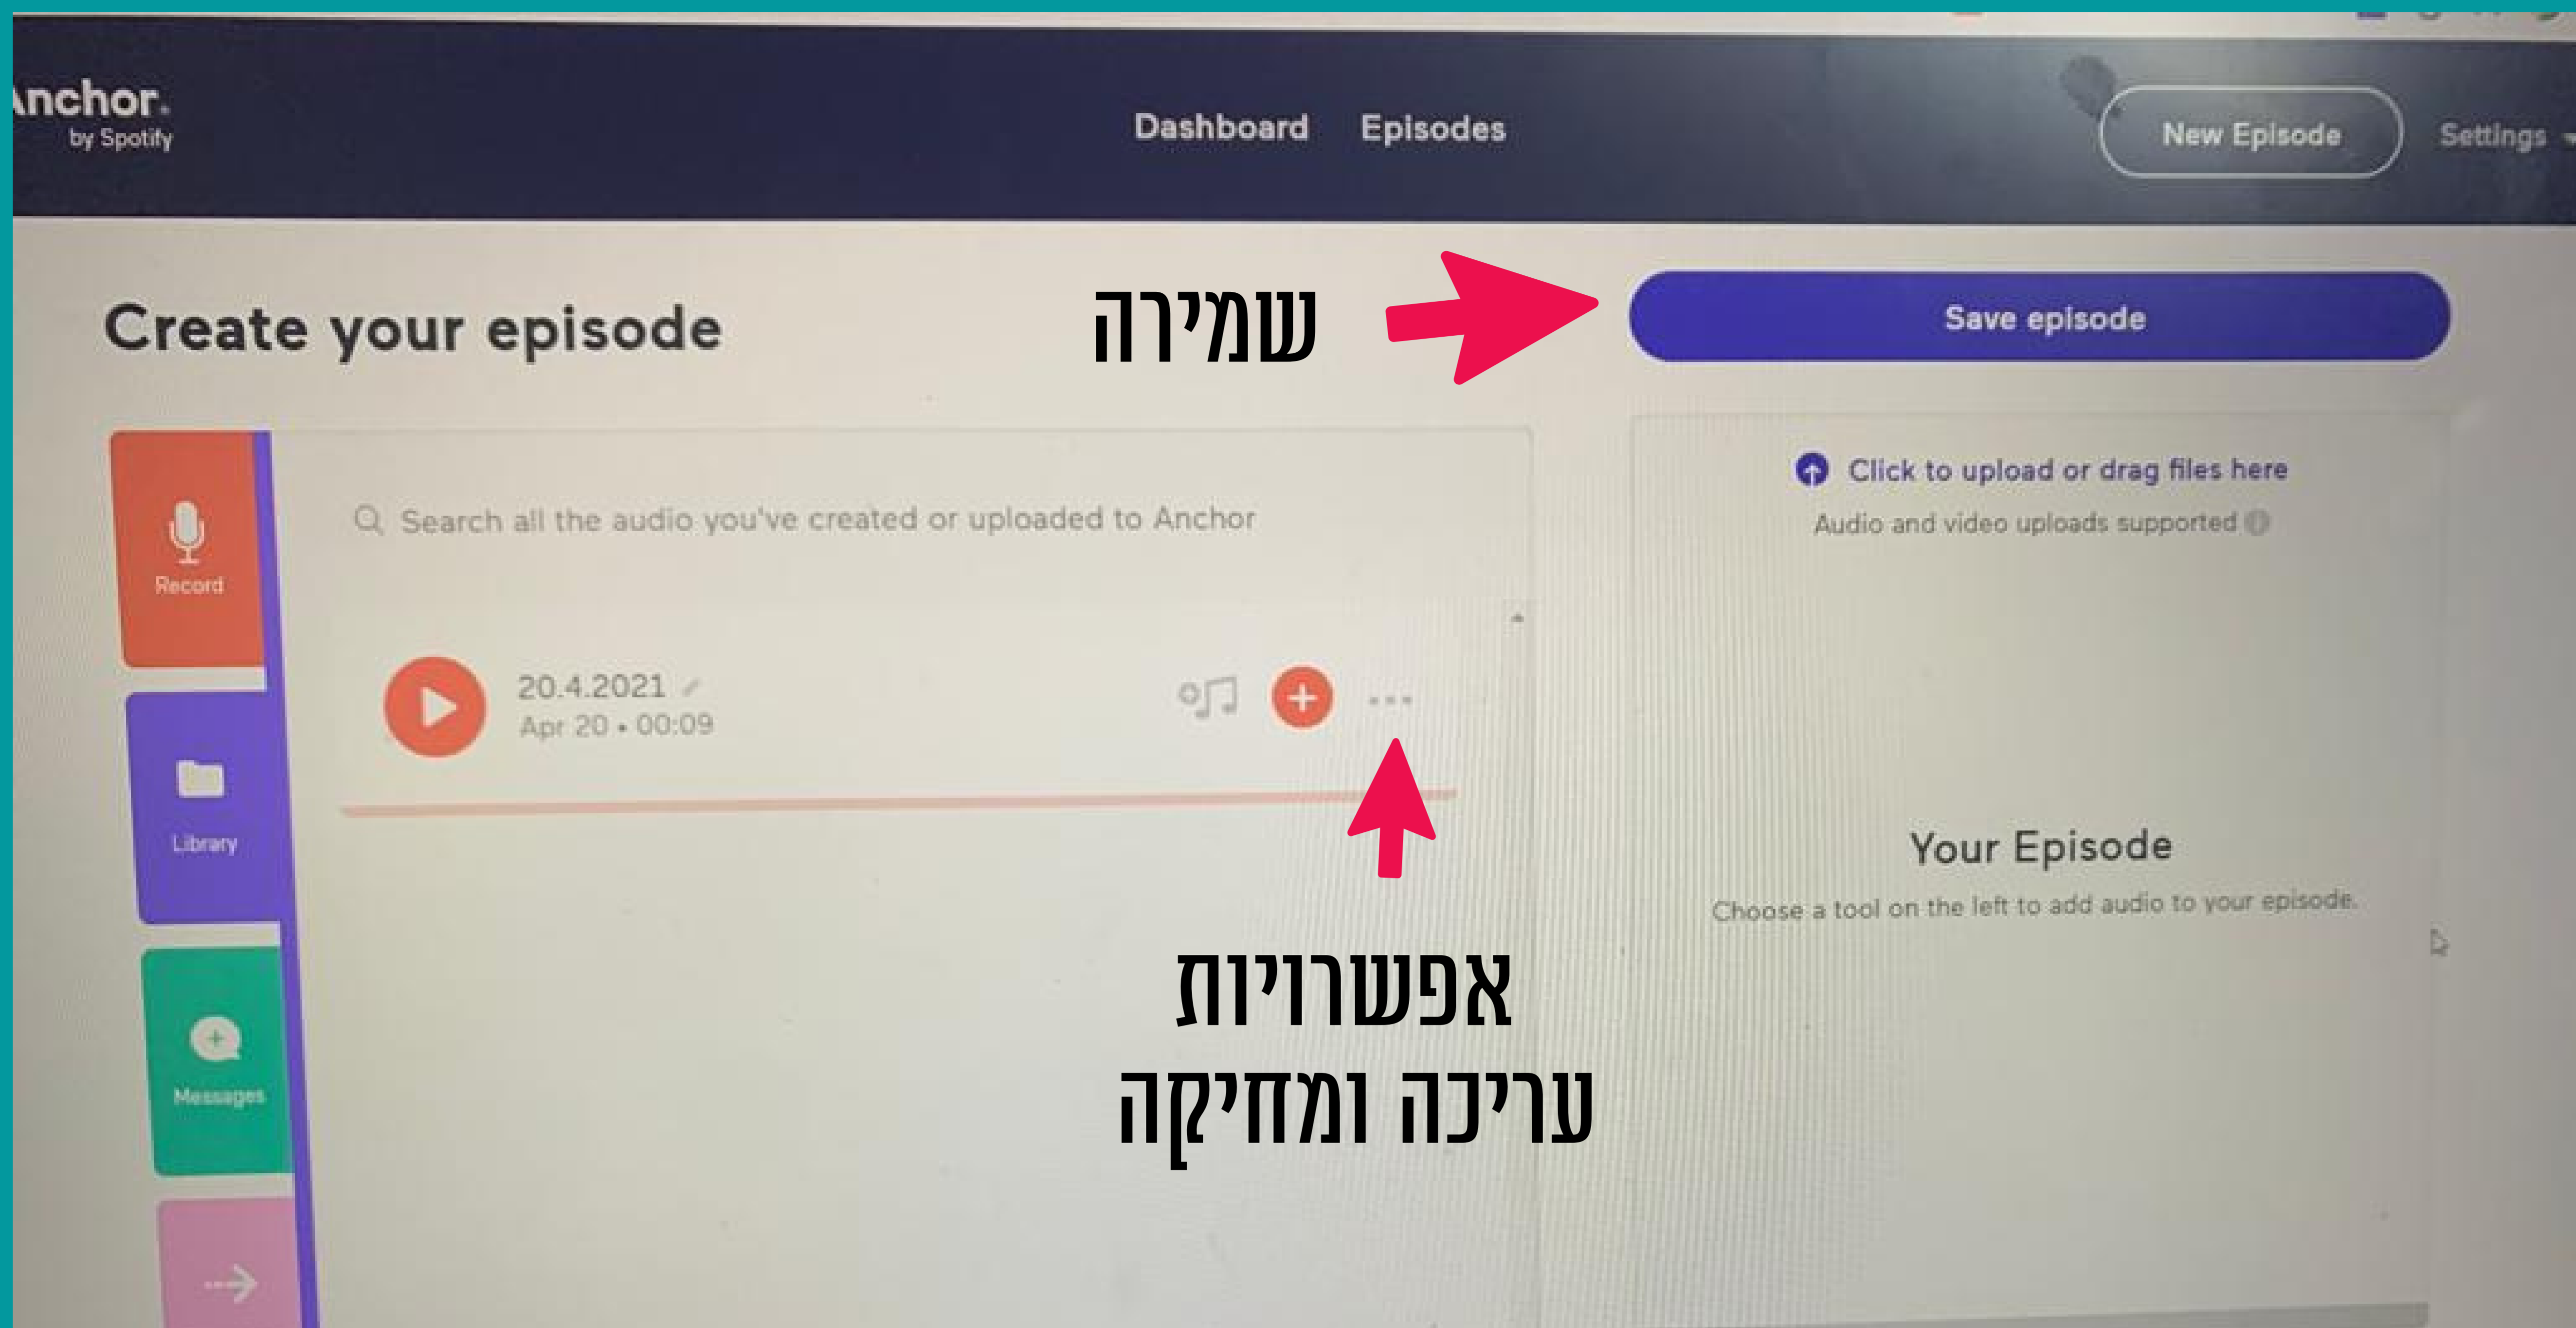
Anchor.
by Spotify

Dashboard Episodes

New Episode Settings

Create your episode

שמירה

Save episode

Record

Library

Messages

Search all the audio you've created or uploaded to Anchor

20.4.2021
Apr 20 • 00:09

Click to upload or drag files here
Audio and video uploads supported

Your Episode
Choose a tool on the left to add audio to your episode.

אפשרויות
עריכה ומחיקה